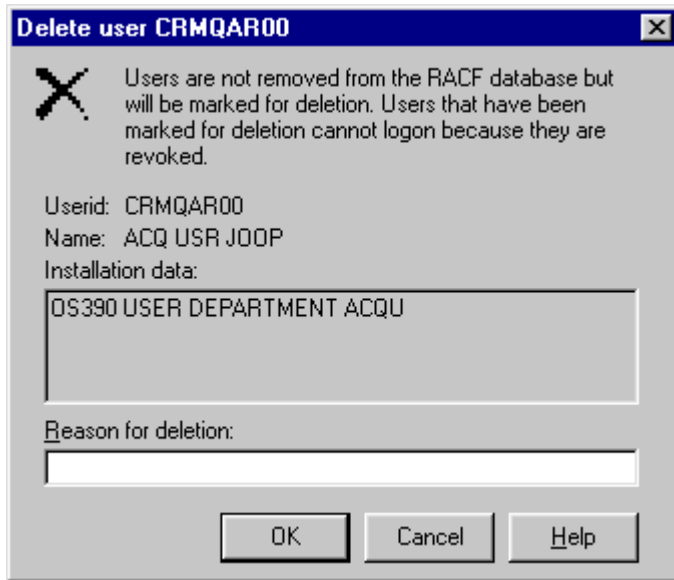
Delete user CRMQAR00

Users are not removed from the RACF database but will be marked for deletion. Users that have been marked for deletion cannot logon because they are revoked.

Userid: CRMQAR00
Name: ACQ USR JOOP
Installation data:

OS390 USER DEPARTMENT ACQU

Reason for deletion:

OK
Cancel
Help